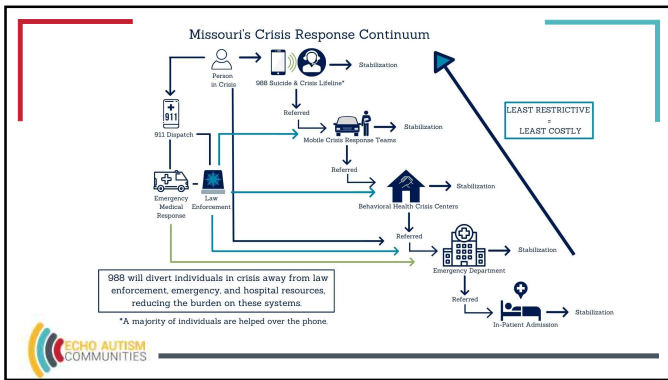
Missouri's Crisis Response Continuum

Person in Crisis

988 Suicide & Crisis Lifeline*

Stabilization

911

911 Dispatch

Referred

Mobile Crisis Response Teams

Stabilization

Emergency Medical Response

Law Enforcement

Referred

Behavioral Health Crisis Centers

Stabilization

Referred

Emergency Department

Stabilization

Referred

In-Patient Admission

Stabilization

LEAST RESTRICTIVE = LEAST COSTLY

988 will divert individuals in crisis away from law enforcement, emergency, and hospital resources, reducing the burden on these systems.

*A majority of individuals are helped over the phone.

ECHO AUTISM COMMUNITIES